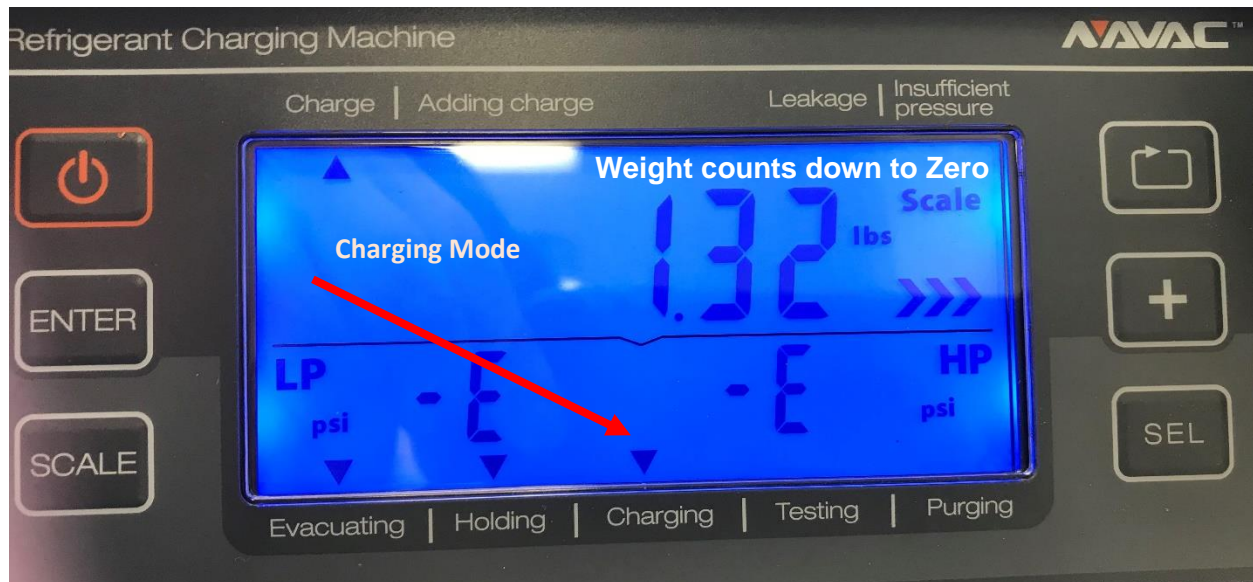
Refrigerant Charging Machine

NAVAC™

Charge | Adding charge

Leakage | Insufficient pressure

Weight counts down to Zero

Scale

1.32 lbs

Charging Mode

ENTER

SCALE

LP psi

-E

-E

HP psi

+

SEL

Evacuating | Holding | Charging | Testing | Purging